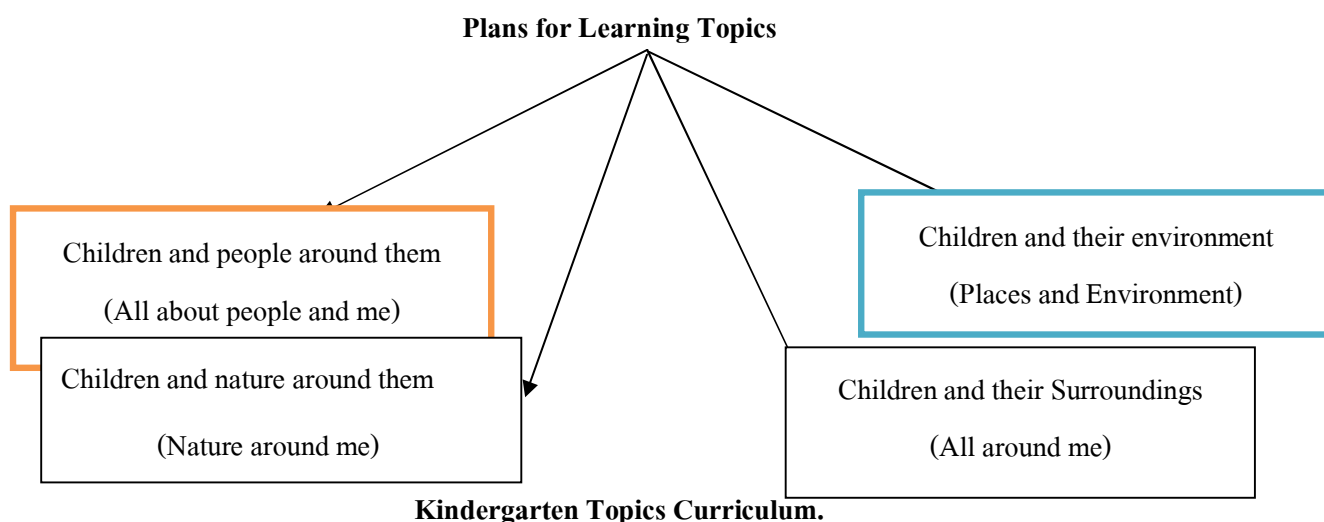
**Plans for Learning Topics**

Children and people around them

(All about people and me)

Children and their environment

(Places and Environment)

Children and nature around them

(Nature around me)

Children and their Surroundings

(All around me)

**Kindergarten Topics Curriculum.**